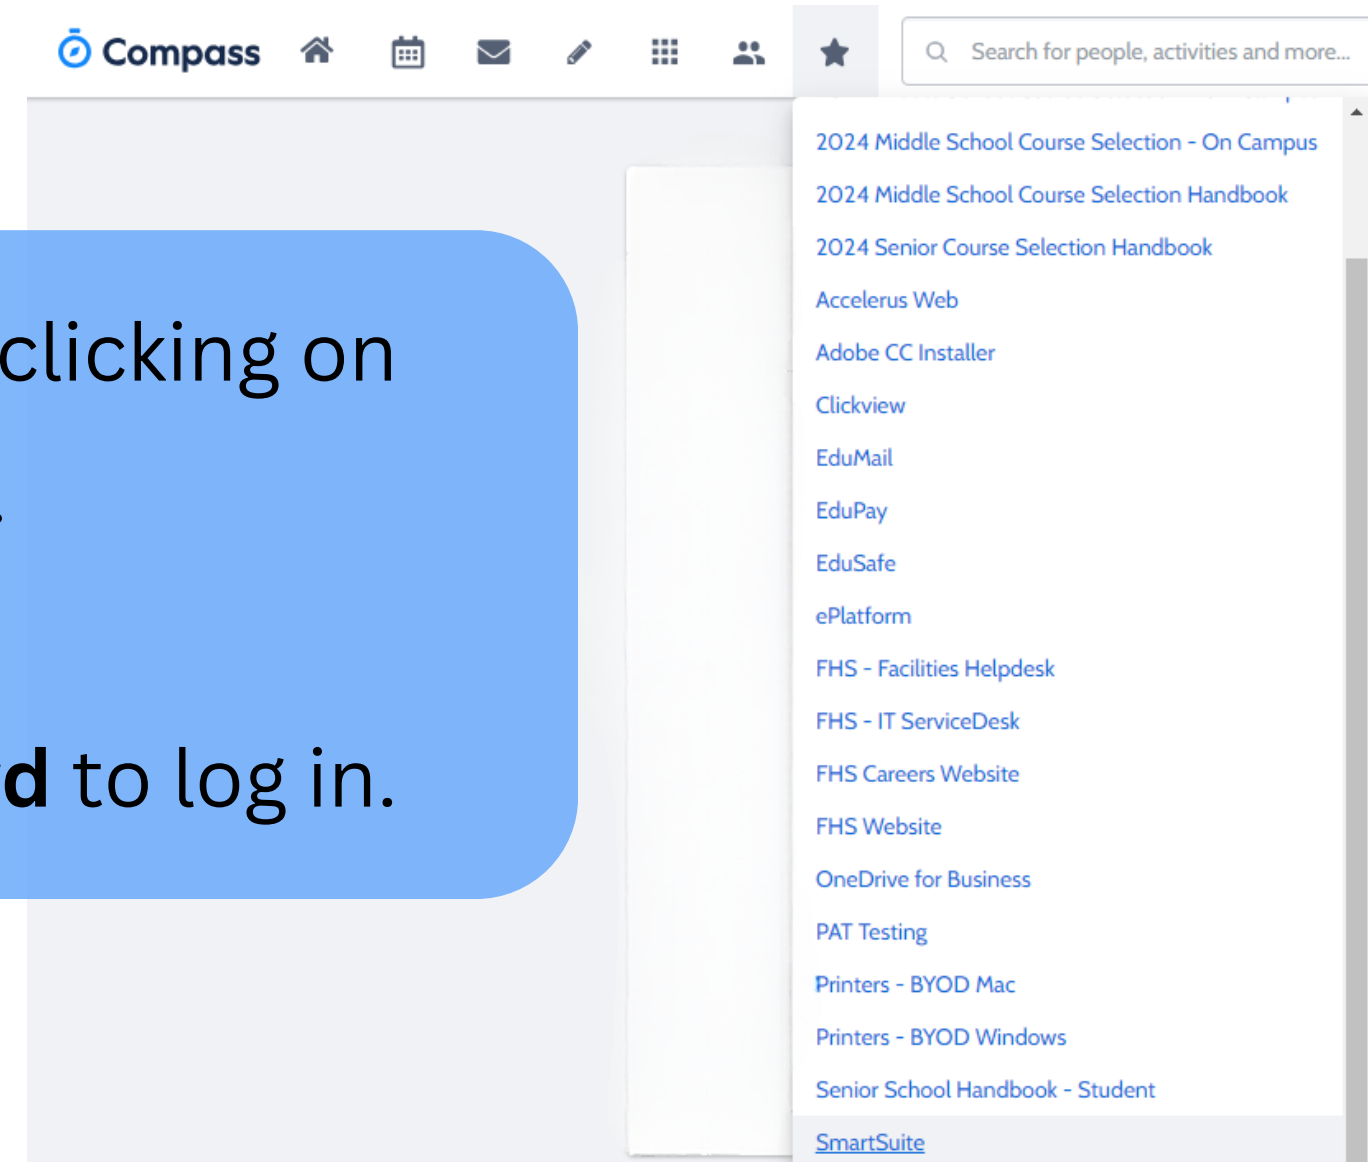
Compass

Search for people, activities and more...

clicking on

.

d to log in.

2024 Middle School Course Selection - On Campus
2024 Middle School Course Selection Handbook
2024 Senior Course Selection Handbook
Accelerus Web
Adobe CC Installer
Clickview
EduMail
EduPay
EduSafe
ePlatform
FHS - Facilities Helpdesk
FHS - IT ServiceDesk
FHS Careers Website
FHS Website
OneDrive for Business
PAT Testing
Printers - BYOD Mac
Printers - BYOD Windows
Senior School Handbook - Student
SmartSuite